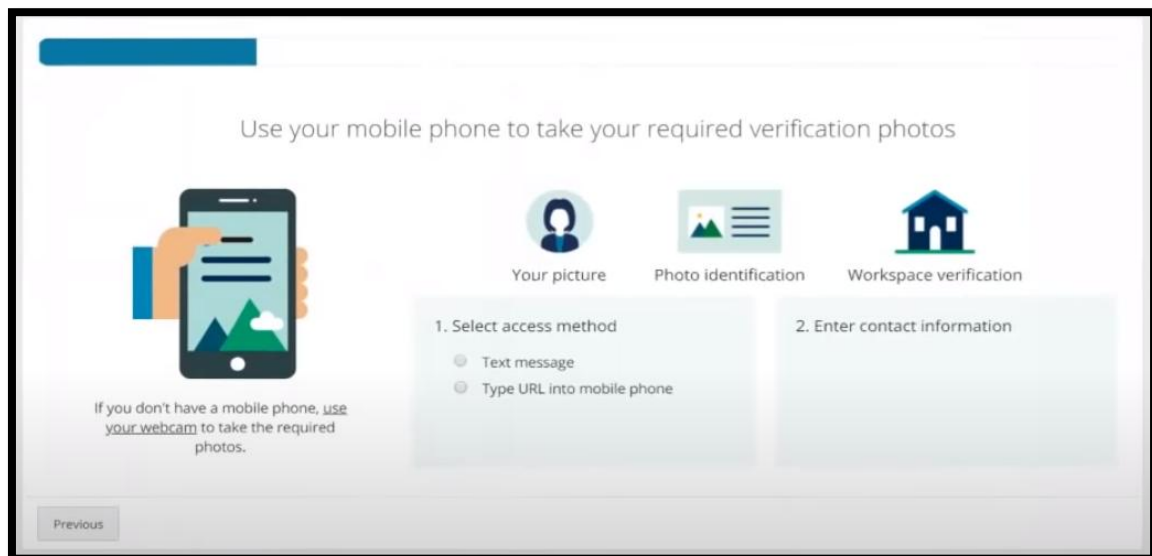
Use your mobile phone to take your required verification photos

Your picture

Photo identification

Workspace verification

1. Select access method

Text message

Type URL into mobile phone

2. Enter contact information

If you don't have a mobile phone, use your webcam to take the required photos.

Previous